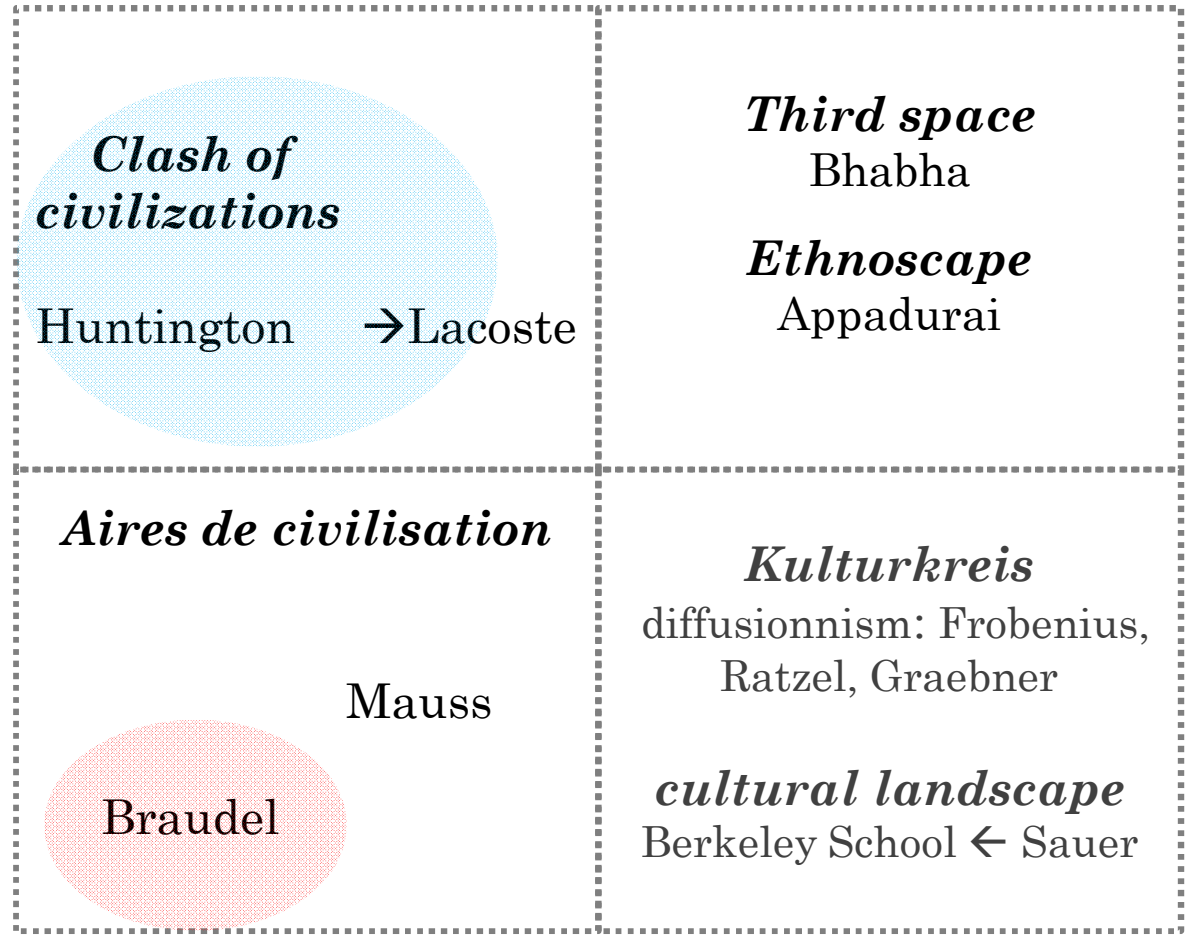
*Clash of civilizations*

Huntington $\rightarrow$Lacoste

*Third space*
Bhabha

*Ethnoscape*
Appadurai

*Aires de civilisation*

Mauss

Braudel

*Kulturkreis*
diffusionnism: Frobenius, Ratzel, Graebner

*cultural landscape*
Berkeley School $\leftarrow$ Sauer